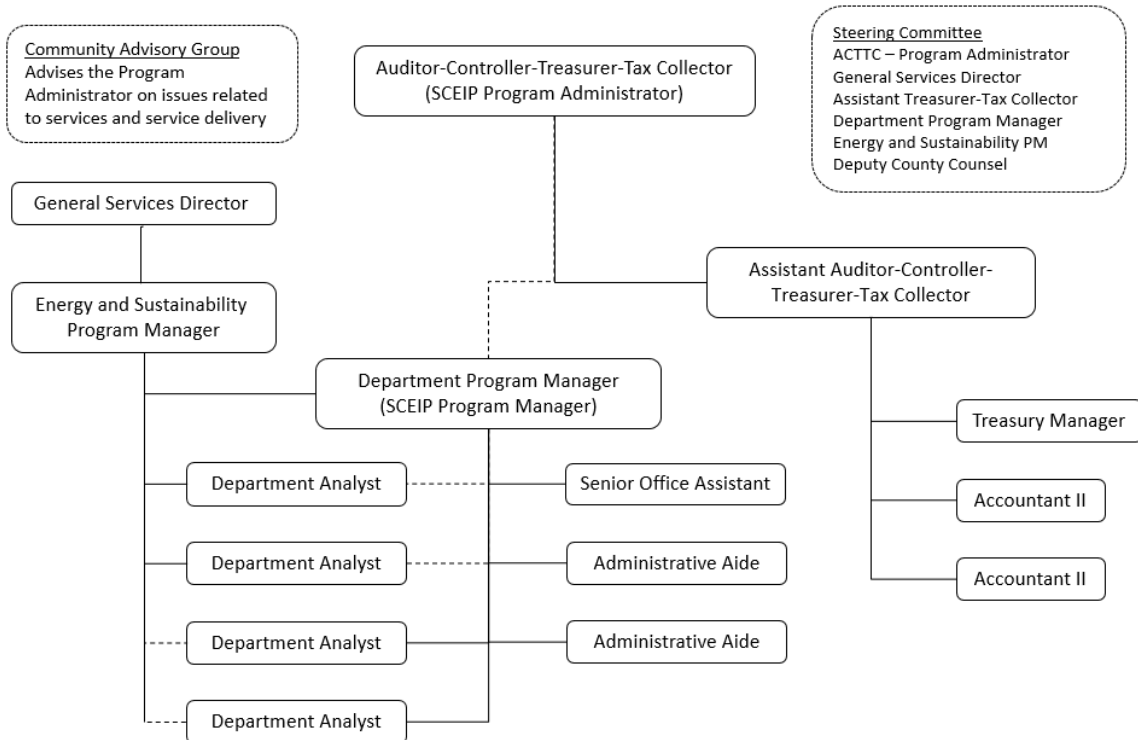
Community Advisory Group
Advises the Program Administrator on issues related to services and service delivery

Auditor-Controller-Treasurer-Tax Collector
(SCEIP Program Administrator)

Steering Committee
ACTTC – Program Administrator
General Services Director
Assistant Treasurer-Tax Collector
Department Program Manager
Energy and Sustainability PM
Deputy County Counsel

General Services Director

Energy and Sustainability Program Manager

Assistant Auditor-Controller-Treasurer-Tax Collector

Department Program Manager
(SCEIP Program Manager)

Treasury Manager

Department Analyst

Senior Office Assistant

Accountant II

Department Analyst

Administrative Aide

Accountant II

Department Analyst

Administrative Aide

Department Analyst